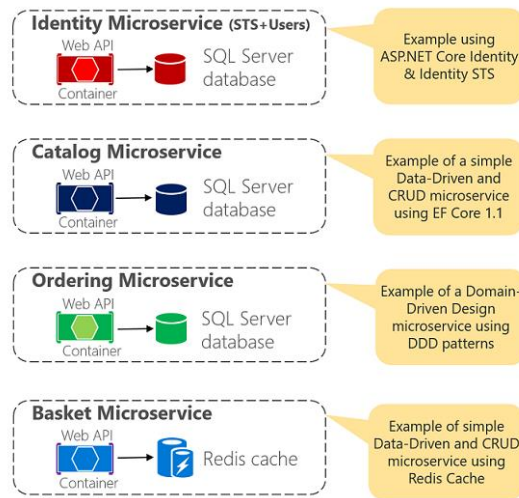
Identity Microservice (STS+Users)

Web API

Container

SQL Server database

Example using ASP.NET Core Identity & Identity STS

Catalog Microservice

Web API

Container

SQL Server database

Example of a simple Data-Driven and CRUD microservice using EF Core 1.1

Ordering Microservice

Web API

Container

SQL Server database

Example of a Domain-Driven Design microservice using DDD patterns

Basket Microservice

Web API

Container

Redis cache

Example of simple Data-Driven and CRUD microservice using Redis Cache